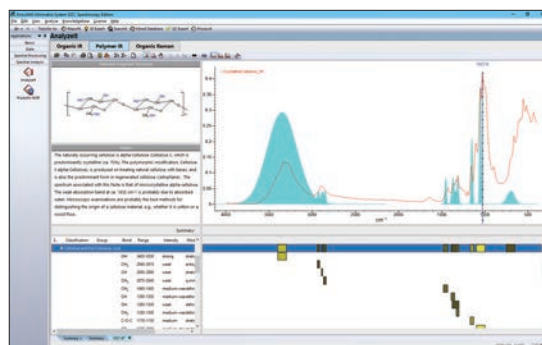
AnalyzeIt

Organic IR

Polymer IR

Organic Raman

Summary

The naturally occurring cellulose is alpha-Cellulose (Cellulose I), which is predominantly crystalline (ca. 70%). The polymorphic modification, Cellulose II (beta-Cellulose), is produced on treating natural cellulose with bases, and is also the predominant form in regenerated cellulose (cellophane). The spectrum associated with this Note is that of microcrystalline alpha-Cellulose. The weak absorption band at ca. 1650 cm-1 is probably due to absorbed water. Microscopic examinations are probably the best methods for distinguishing the origin of a cellulose material, e.g. whether it is cotton or a wood fibre.

| Classification | Group | Bond | Range | Intensity | Mod |
|---|---|---|---|---|---|
| | | OH | 3400-3200 | strong | |
| | | CH | 2990-2970 | weak | |
| | | CH | 2880-2860 | weak | |
| | | CH | 2870-2840 | weak | |
| | | CH | 1460-1420 | medium | |
| | | OH | 1380-1330 | medium | |
| | | CH | 1350-1320 | weak | |
| | | CH | 1300-1200 | medium | |
| | | C-O-C | 1170-1100 | medium | |

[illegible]